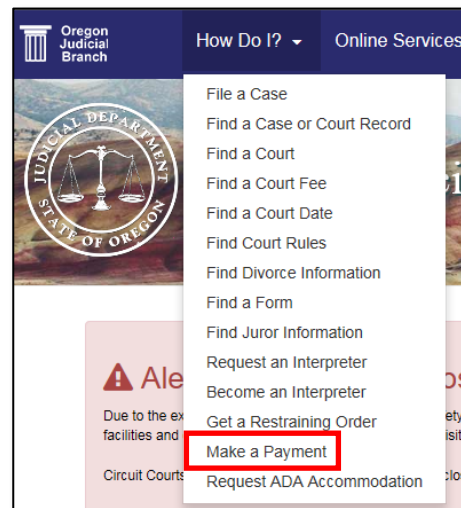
Oregon Judicial Branch

How Do I?

Online Services

File a Case
Find a Case or Court Record
Find a Court
Find a Court Fee
Find a Court Date
Find Court Rules
Find Divorce Information
Find a Form
Find Juror Information
Request an Interpreter
Become an Interpreter
Get a Restraining Order
Make a Payment
Request ADA Accommodation

JUDICIAL DEPARTMENT STATE OF OREGON

ci

Ale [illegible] os

Due to the ex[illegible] fety facilities and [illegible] isit

Circuit Courts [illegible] clo